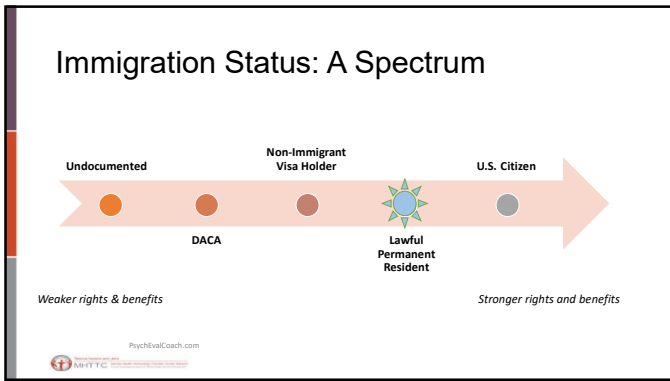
Immigration Status: A Spectrum

Undocumented

Non-Immigrant Visa Holder

U.S. Citizen

DACA

Lawful Permanent Resident

Weaker rights & benefits

Stronger rights and benefits

PsychEvalCoach.com

MHTTC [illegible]